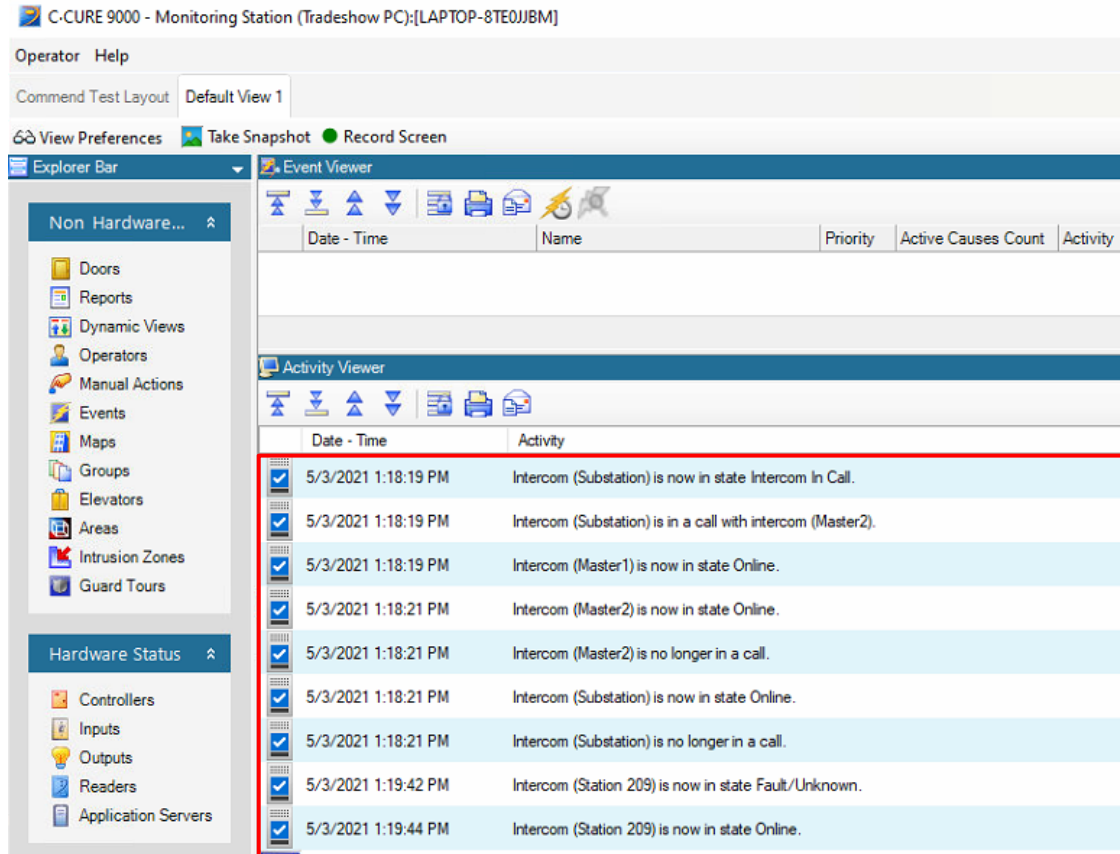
C•CURE 9000 - Monitoring Station (Tradeshow PC):[LAPTOP-8TE0JJBM]

Operator Help

Commend Test Layout
Default View 1

View Preferences
Take Snapshot
Record Screen

Explorer Bar

Non Hardware...

Doors
Reports
Dynamic Views
Operators
Manual Actions
Events
Maps
Groups
Elevators
Areas
Intrusion Zones
Guard Tours

Hardware Status

Controllers
Inputs
Outputs
Readers
Application Servers

Event Viewer

| Date - Time | Name | Priority | Active Causes Count | Activity |
|---|---|---|---|---|

Activity Viewer

| Date - Time | Activity |
|---|---|
| 5/3/2021 1:18:19 PM | Intercom (Substation) is now in state Intercom In Call. |
| 5/3/2021 1:18:19 PM | Intercom (Substation) is in a call with intercom (Master2). |
| 5/3/2021 1:18:19 PM | Intercom (Master1) is now in state Online. |
| 5/3/2021 1:18:21 PM | Intercom (Master2) is now in state Online. |
| 5/3/2021 1:18:21 PM | Intercom (Master2) is no longer in a call. |
| 5/3/2021 1:18:21 PM | Intercom (Substation) is now in state Online. |
| 5/3/2021 1:18:21 PM | Intercom (Substation) is no longer in a call. |
| 5/3/2021 1:19:42 PM | Intercom (Station 209) is now in state Fault/Unknown. |
| 5/3/2021 1:19:44 PM | Intercom (Station 209) is now in state Online. |